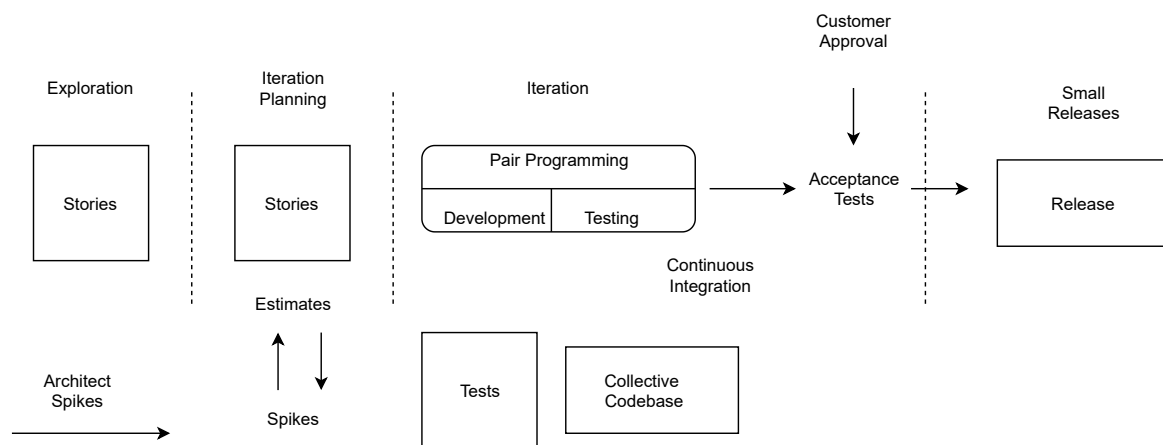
Customer Approval

Exploration

Iteration Planning

Iteration

Small Releases

Stories

Stories

Pair Programming

Development

Testing

Acceptance Tests

Release

Continuous Integration

Estimates

Architect Spikes

Spikes

Tests

Collective Codebase